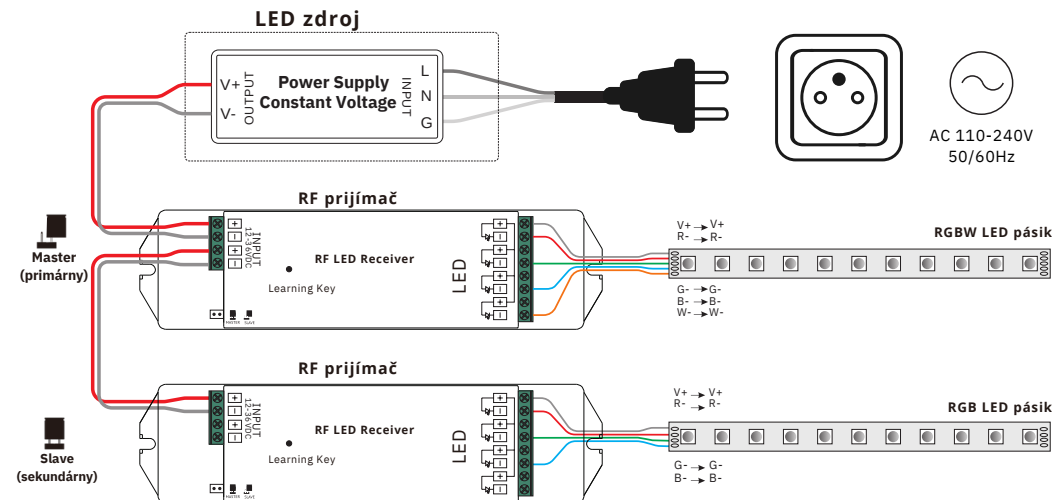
LED zdroj

V+
V-
OUTPUT
Power Supply
Constant Voltage
INPUT
L
N
G

AC 110-240V
50/60Hz

RF prijímač

Master
(primárny)

INPUT
12-36VDC
RF LED Receiver
Learning Key
LED
MASTER SLAVE

V+ → V+
R- → R-
G- → G-
B- → B-
W- → W-

RGBW LED pásik

RF prijímač

Slave
(sekundárny)

INPUT
12-36VDC
RF LED Receiver
Learning Key
LED
MASTER SLAVE

V+ → V+
R- → R-
G- → G-
B- → B-

RGB LED pásik